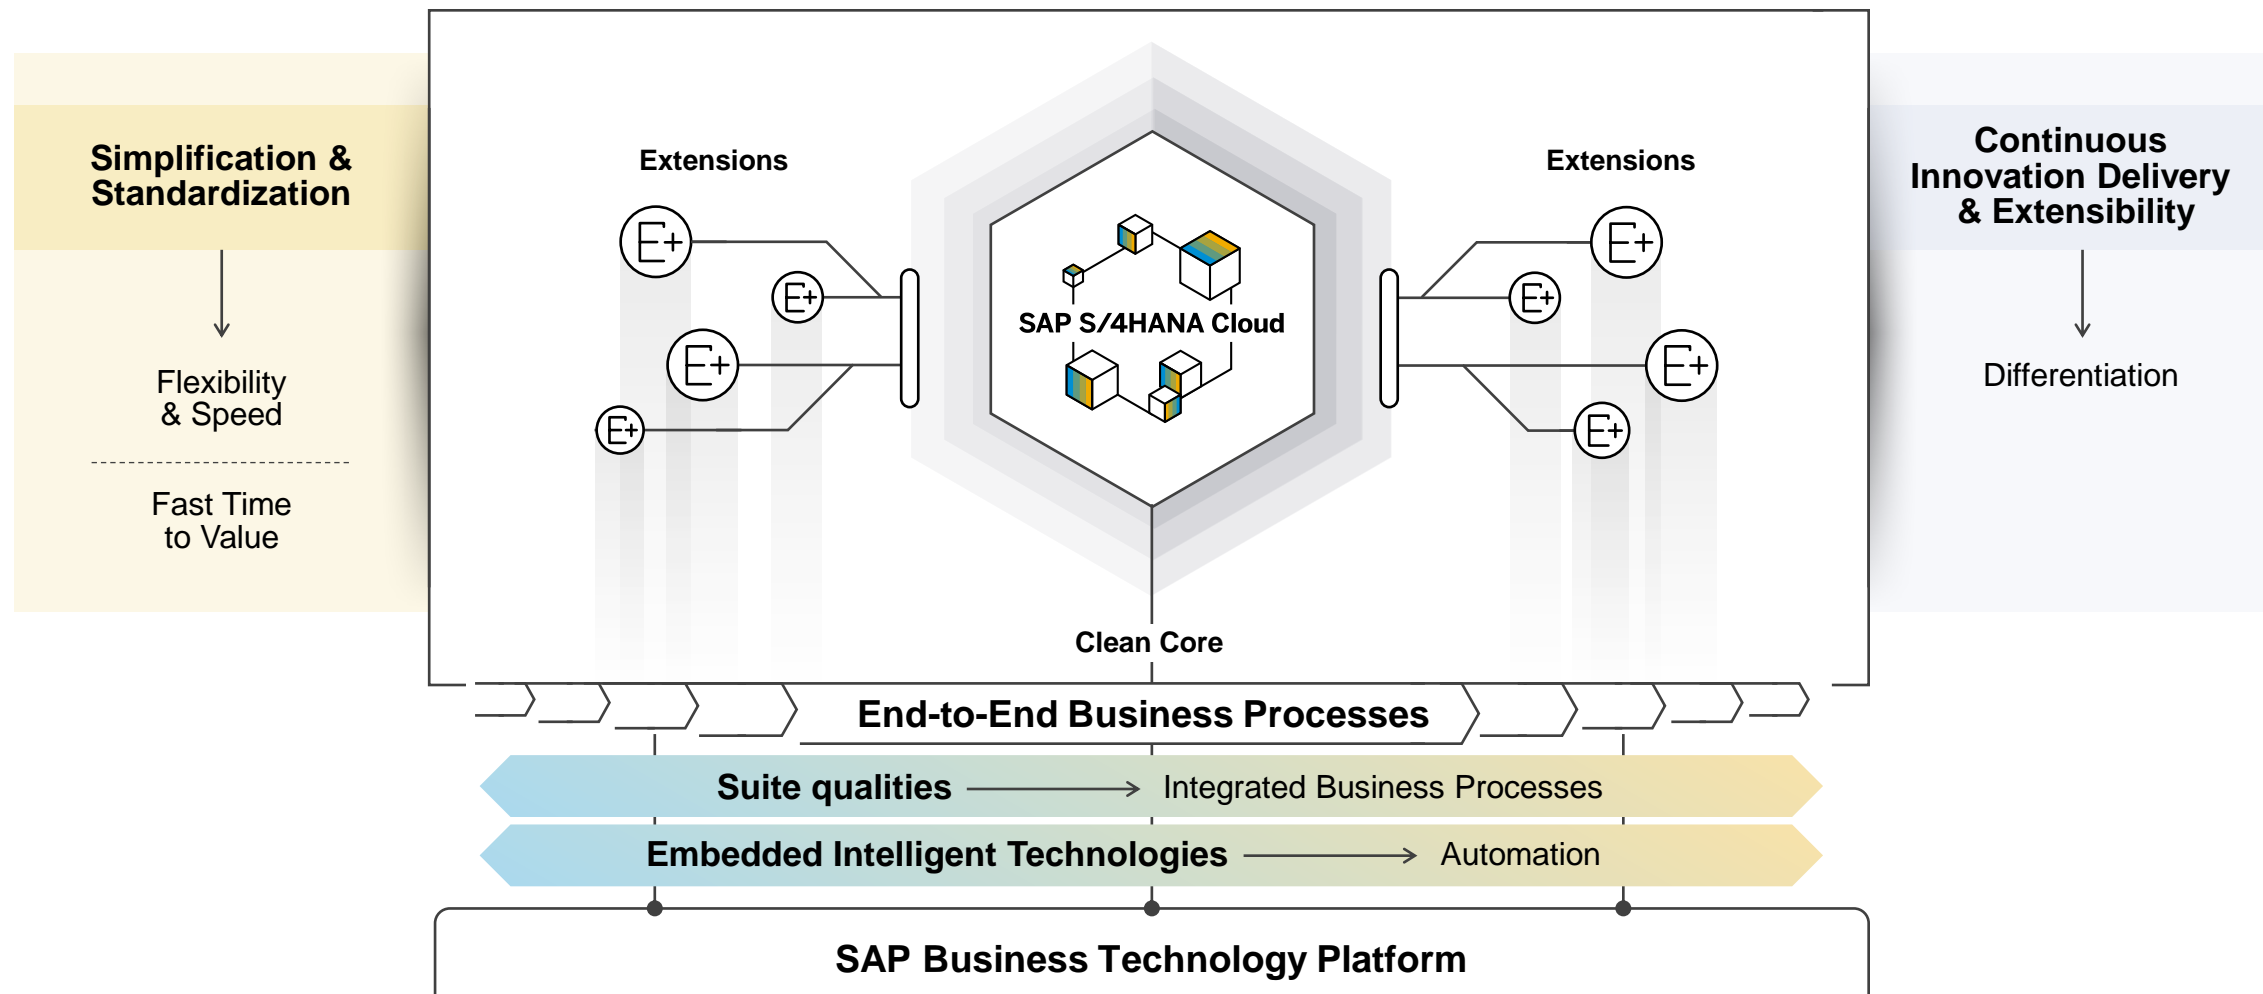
Simplification & Standardization

Flexibility & Speed

Fast Time to Value

Extensions

E+

E+

E+

E+

SAP S/4HANA Cloud

Clean Core

Extensions

E+

E+

E+

E+

Continuous Innovation Delivery & Extensibility

Differentiation

End-to-End Business Processes

Suite qualities → Integrated Business Processes

Embedded Intelligent Technologies → Automation

SAP Business Technology Platform